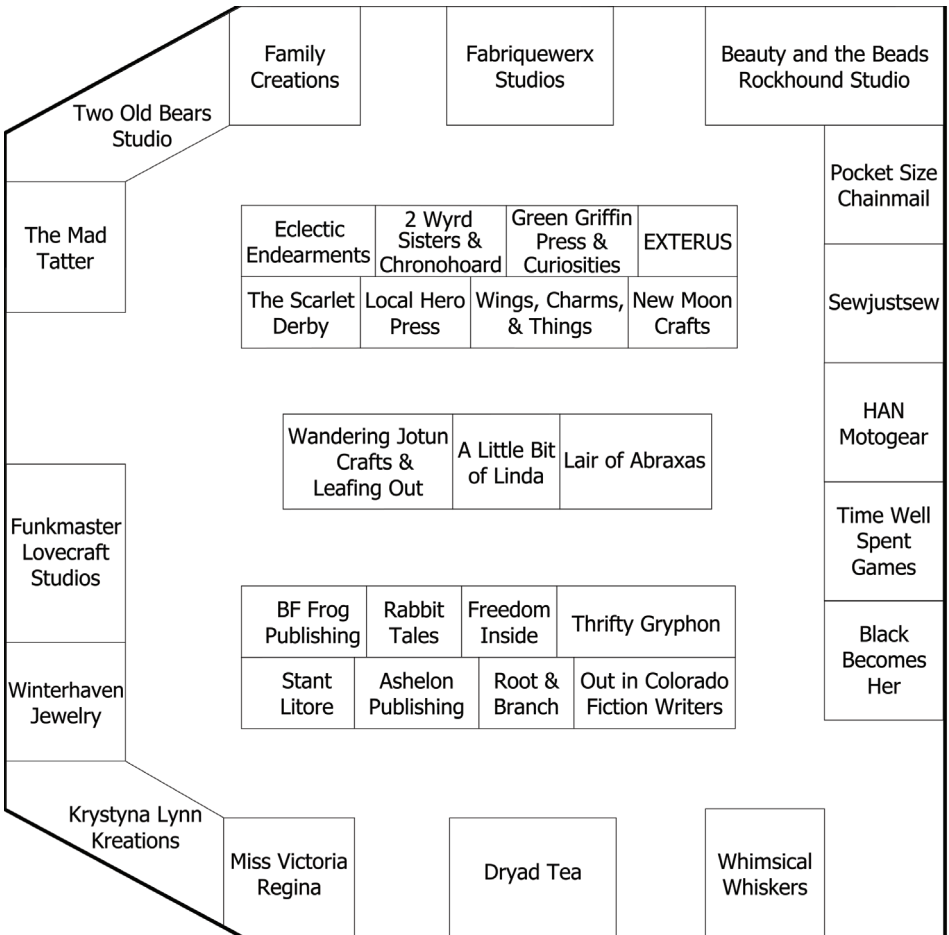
Family Creations

Fabriquewerx Studios

Beauty and the Beads Rockhound Studio

Two Old Bears Studio

Pocket Size Chainmail

The Mad Tatter

Eclectic Endearments

2 Wyrd Sisters & Chronohoard

Green Griffin Press & Curiosities

EXTERUS

The Scarlet Derby

Local Hero Press

Wings, Charms, & Things

New Moon Crafts

Sewjustsew

HAN Motogear

Wandering Jotun Crafts & Leafing Out

A Little Bit of Linda

Lair of Abraxas

Time Well Spent Games

Funkmaster Lovecraft Studios

BF Frog Publishing

Rabbit Tales

Freedom Inside

Thrifty Gryphon

Black Becomes Her

Winterhaven Jewelry

Stant Litore

Ashelon Publishing

Root & Branch

Out in Colorado Fiction Writers

Krystyna Lynn Kreations

Miss Victoria Regina

Dryad Tea

Whimsical Whiskers